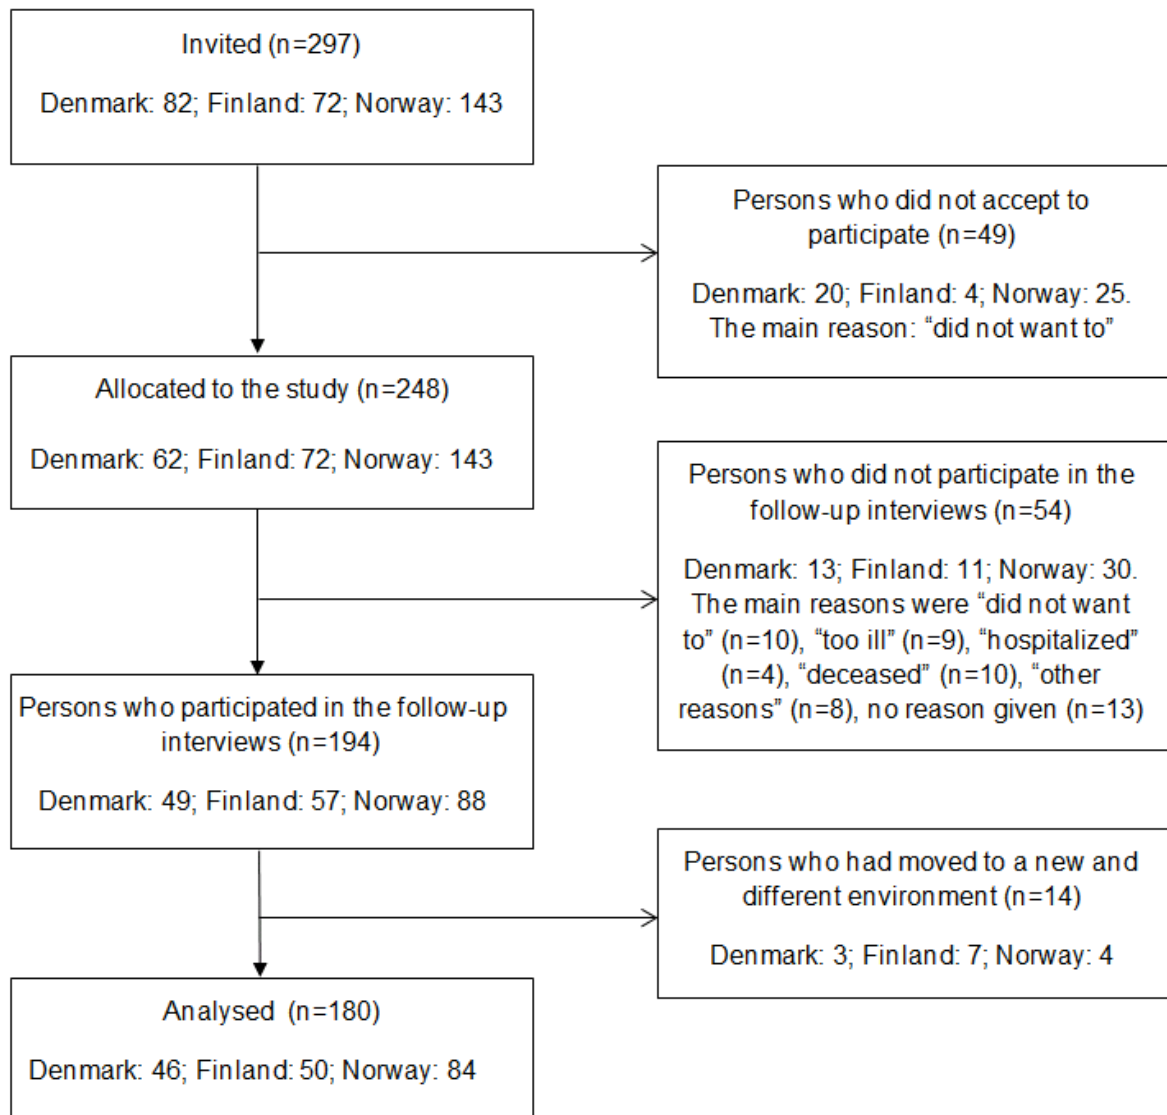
Invited (n=297)

Denmark: 82; Finland: 72; Norway: 143

Persons who did not accept to participate (n=49)

Denmark: 20; Finland: 4; Norway: 25. The main reason: “did not want to”

Allocated to the study (n=248)

Denmark: 62; Finland: 72; Norway: 143

Persons who did not participate in the follow-up interviews (n=54)

Denmark: 13; Finland: 11; Norway: 30. The main reasons were “did not want to” (n=10), “too ill” (n=9), “hospitalized” (n=4), “deceased” (n=10), “other reasons” (n=8), no reason given (n=13)

Persons who participated in the follow-up interviews (n=194)

Denmark: 49; Finland: 57; Norway: 88

Persons who had moved to a new and different environment (n=14)

Denmark: 3; Finland: 7; Norway: 4

Analysed (n=180)

Denmark: 46; Finland: 50; Norway: 84